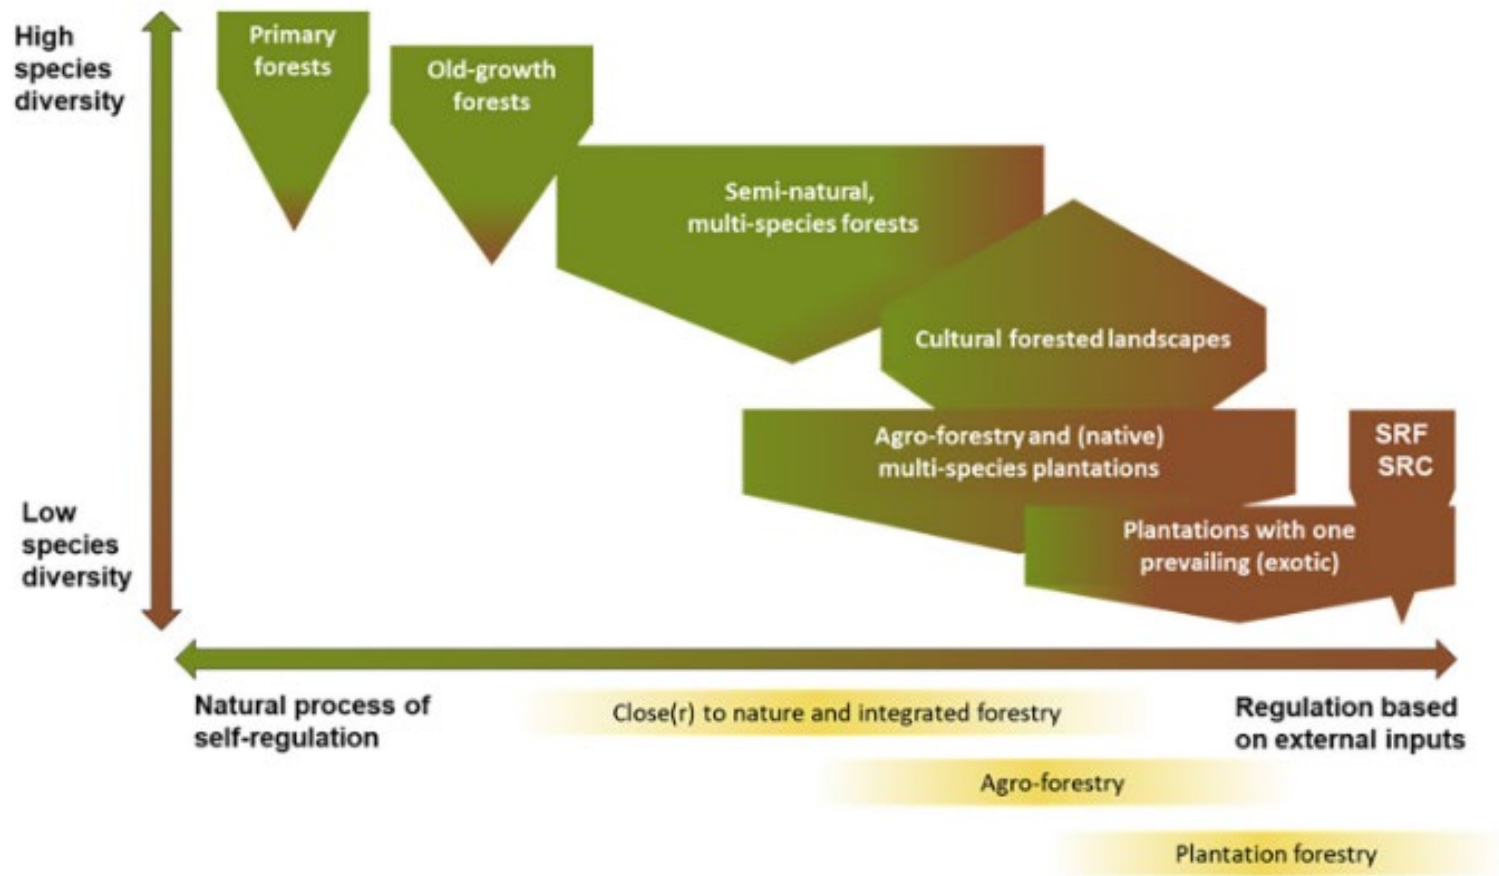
High species diversity

Low species diversity

Primary forests

Old-growth forests

Semi-natural, multi-species forests

Cultural forested landscapes

Agro-forestry and (native) multi-species plantations

SRF SRC

Plantations with one prevailing (exotic)

Natural process of self-regulation

Regulation based on external inputs

Close(r) to nature and integrated forestry

Agro-forestry

Plantation forestry